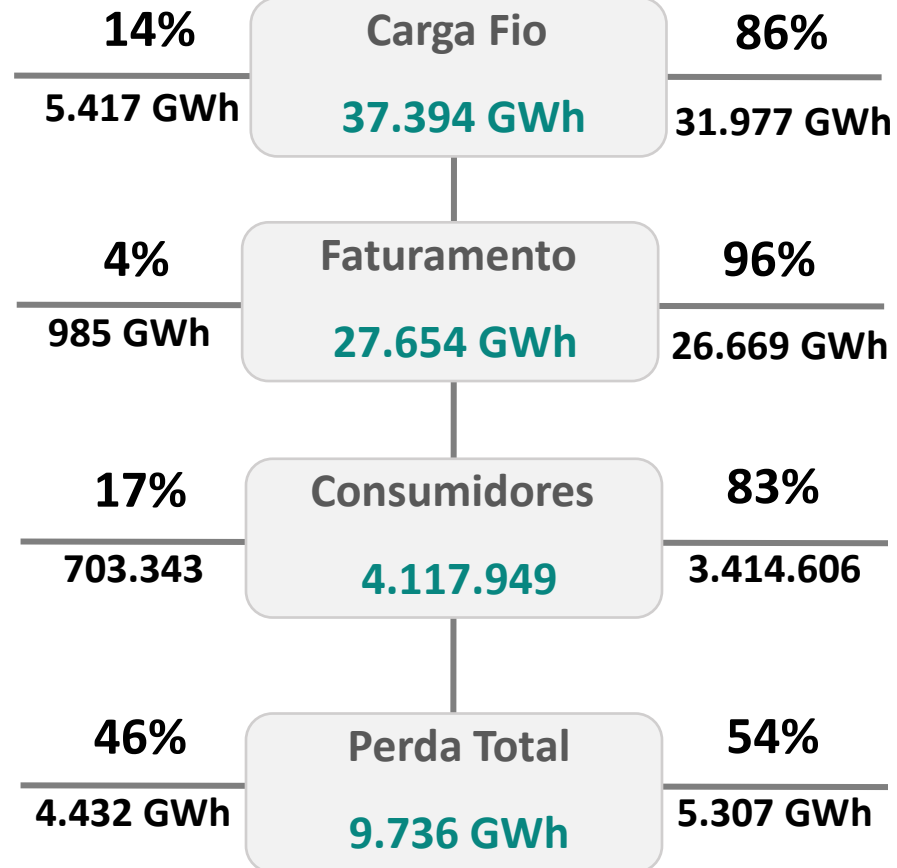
14%
5.417 GWh

Carga Fio
37.394 GWh

86%
31.977 GWh

4%
985 GWh

Faturamento
27.654 GWh

96%
26.669 GWh

17%
703.343

Consumidores
4.117.949

83%
3.414.606

46%
4.432 GWh

Perda Total
9.736 GWh

54%
5.307 GWh